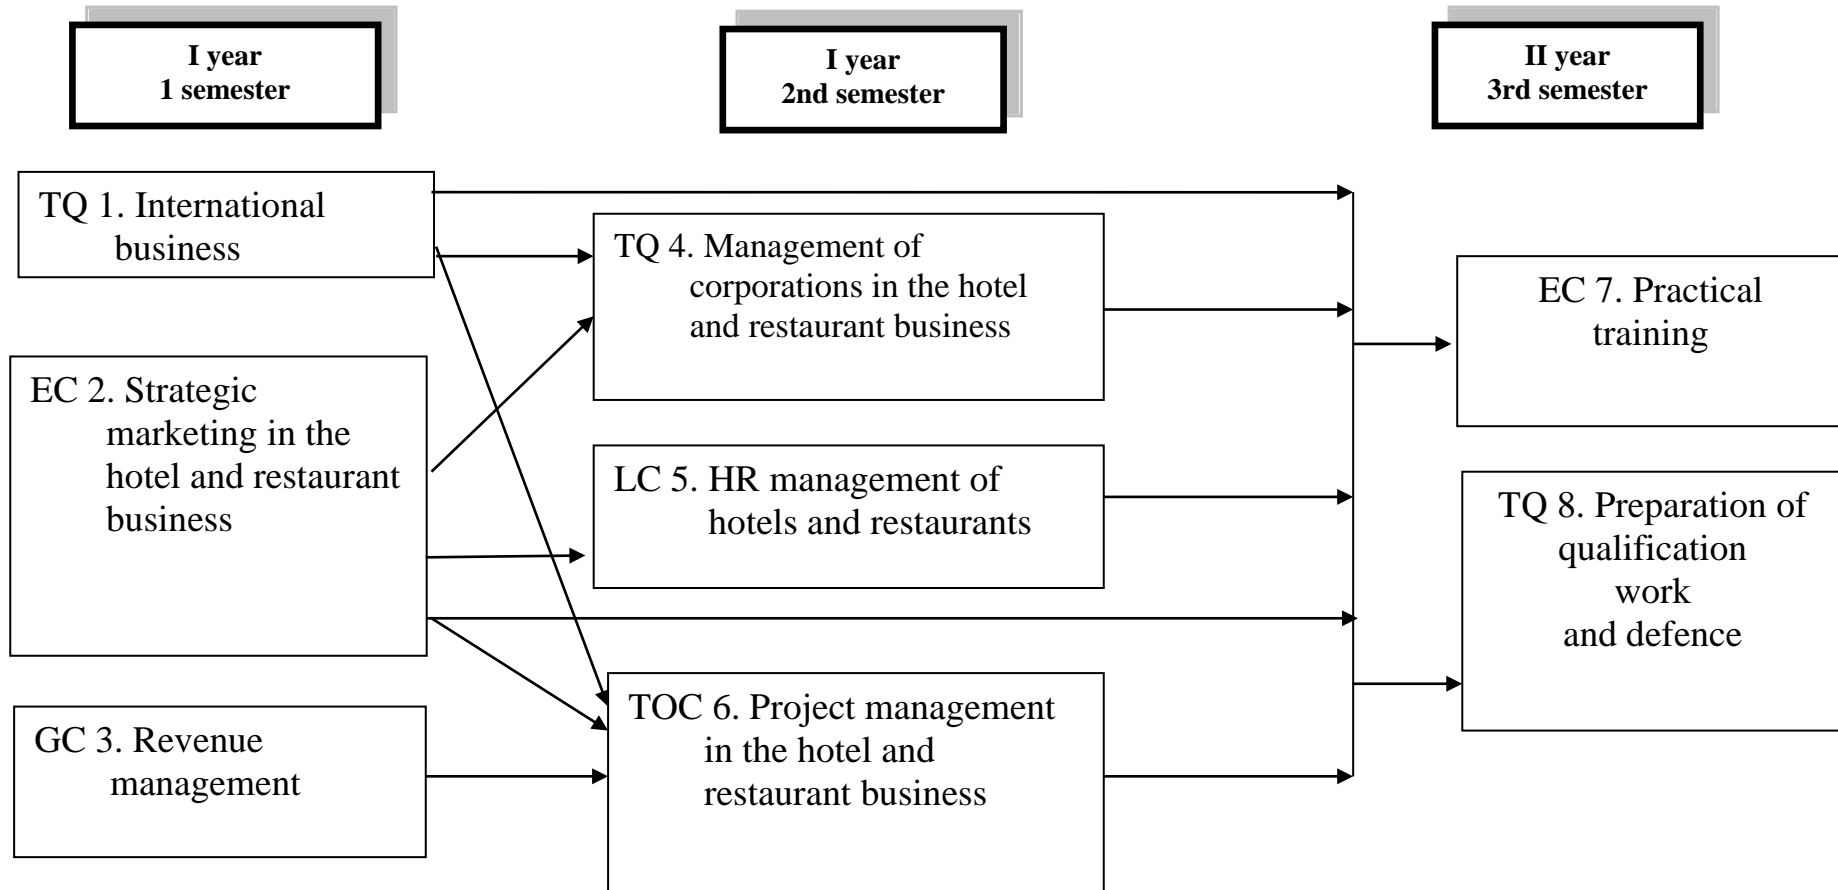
I year
1 semester

I year
2nd semester

II year
3rd semester

TQ 1. International business

EC 2. Strategic marketing in the hotel and restaurant business

GC 3. Revenue management

TQ 4. Management of corporations in the hotel and restaurant business

LC 5. HR management of hotels and restaurants

TOC 6. Project management in the hotel and restaurant business

EC 7. Practical training

TQ 8. Preparation of qualification work and defence